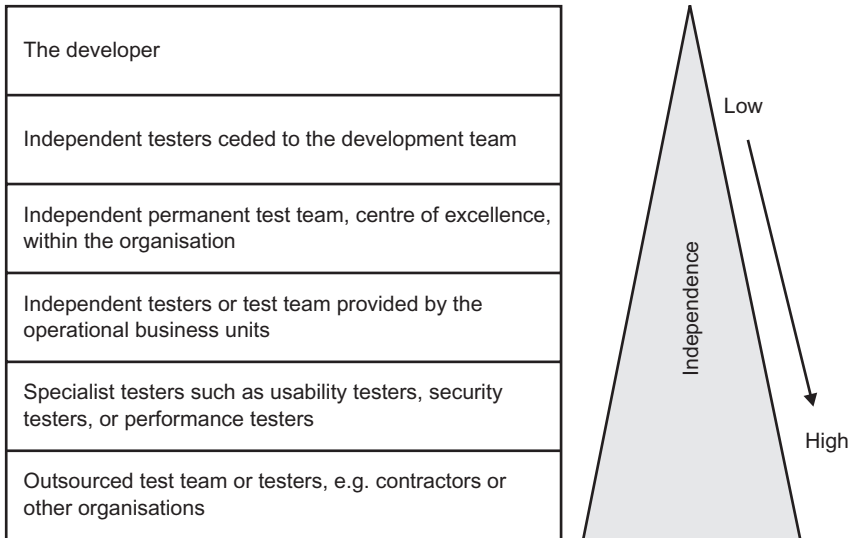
The developer

Independent testers ceded to the development team

Independent permanent test team, centre of excellence, within the organisation

Independent testers or test team provided by the operational business units

Specialist testers such as usability testers, security testers, or performance testers

Outsourced test team or testers, e.g. contractors or other organisations

Low

Independence

High